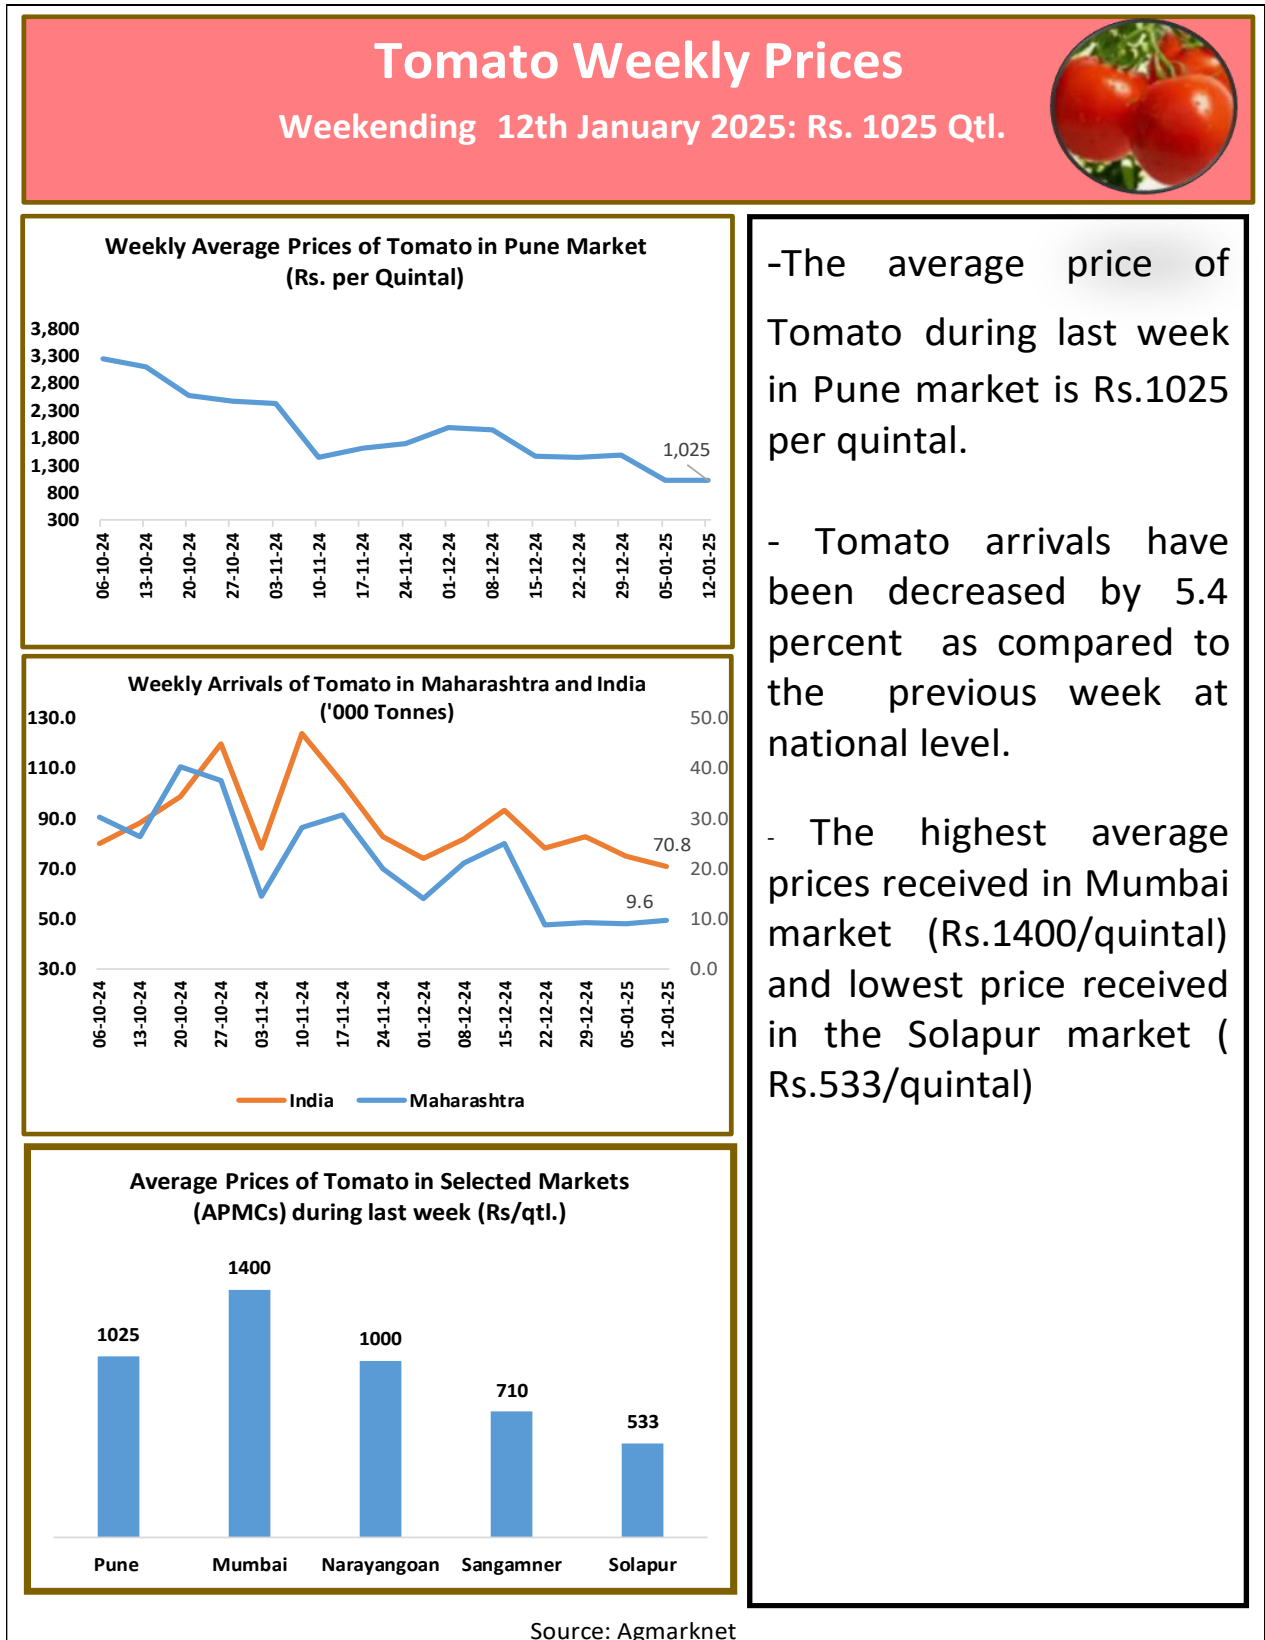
Tomato Weekly Prices

Weekending 12th January 2025: Rs. 1025 Qtl.

Weekly Average Prices of Tomato in Pune Market (Rs. per Quintal)

3,800
3,300
2,800
2,300
1,800
1,300
800
300

1,025

06-10-24 13-10-24 20-10-24 27-10-24 03-11-24 10-11-24 17-11-24 24-11-24 01-12-24 08-12-24 15-12-24 22-12-24 29-12-24 05-01-25 12-01-25

Weekly Arrivals of Tomato in Maharashtra and India ('000 Tonnes)

130.0
110.0
90.0
70.0
50.0
30.0

50.0
40.0
30.0
20.0
10.0
0.0

70.8
9.6

06-10-24 13-10-24 20-10-24 27-10-24 03-11-24 10-11-24 17-11-24 24-11-24 01-12-24 08-12-24 15-12-24 22-12-24 29-12-24 05-01-25 12-01-25

India Maharashtra

Average Prices of Tomato in Selected Markets (APMCs) during last week (Rs/qtl.)

| Pune | Mumbai | Narayangoan | Sangamner | Solapur |
|---|---|---|---|---|
| 1025 | 1400 | 1000 | 710 | 533 |

-The average price of Tomato during last week in Pune market is Rs.1025 per quintal.

- Tomato arrivals have been decreased by 5.4 percent as compared to the previous week at national level.

- The highest average prices received in Mumbai market (Rs.1400/quintal) and lowest price received in the Solapur market ( Rs.533/quintal)

Source: Agmarknet